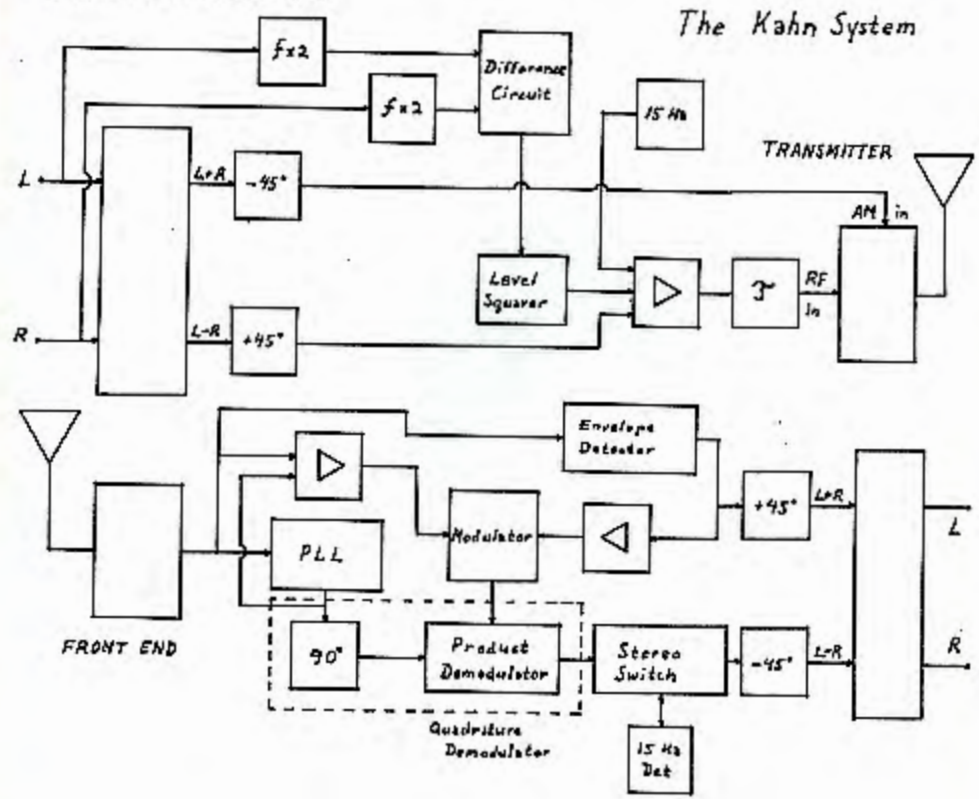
The Kahn System

f×2

f×2

Difference Circuit

15 Hz

TRANSMITTER

L

L+R

-45°

AM in

Level Squarer

RF In

R

L-R

+45°

Envelope Detector

+45°

L+R

L

PLL

Modulator

FRONT END

90°

Product Demodulator

Stereo Switch

-45°

L-R

R

Quadrature Demodulator

15 Hz Det